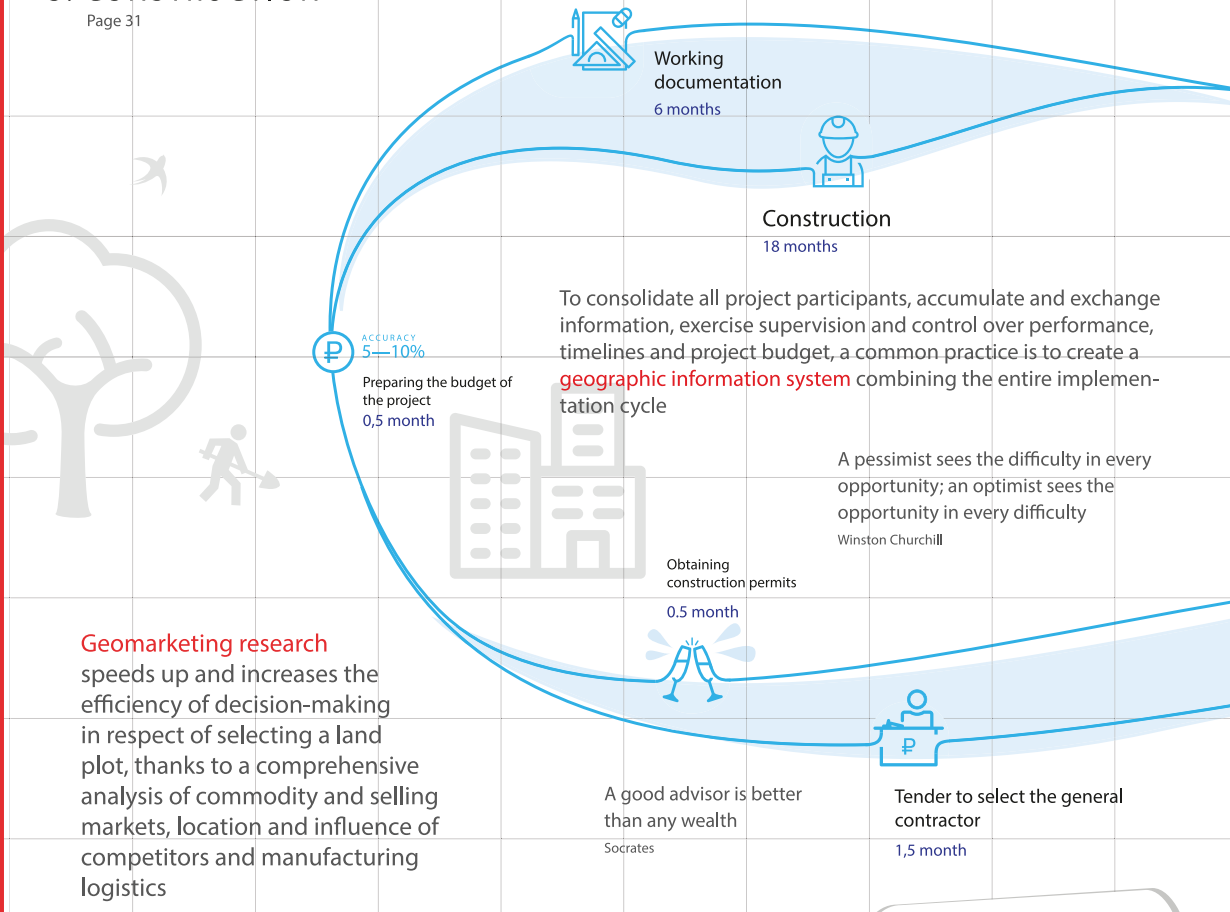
Page 31

Working documentation
6 months

Construction
18 months

To consolidate all project participants, accumulate and exchange information, exercise supervision and control over performance, timelines and project budget, a common practice is to create a geographic information system combining the entire implementation cycle

ACCURACY
5—10%
Preparing the budget of the project
0,5 month

A pessimist sees the difficulty in every opportunity; an optimist sees the opportunity in every difficulty
Winston Churchill

Obtaining construction permits
0.5 month

Geomarketing research speeds up and increases the efficiency of decision-making in respect of selecting a land plot, thanks to a comprehensive analysis of commodity and selling markets, location and influence of competitors and manufacturing logistics

A good advisor is better than any wealth
Socrates

Tender to select the general contractor
1,5 month